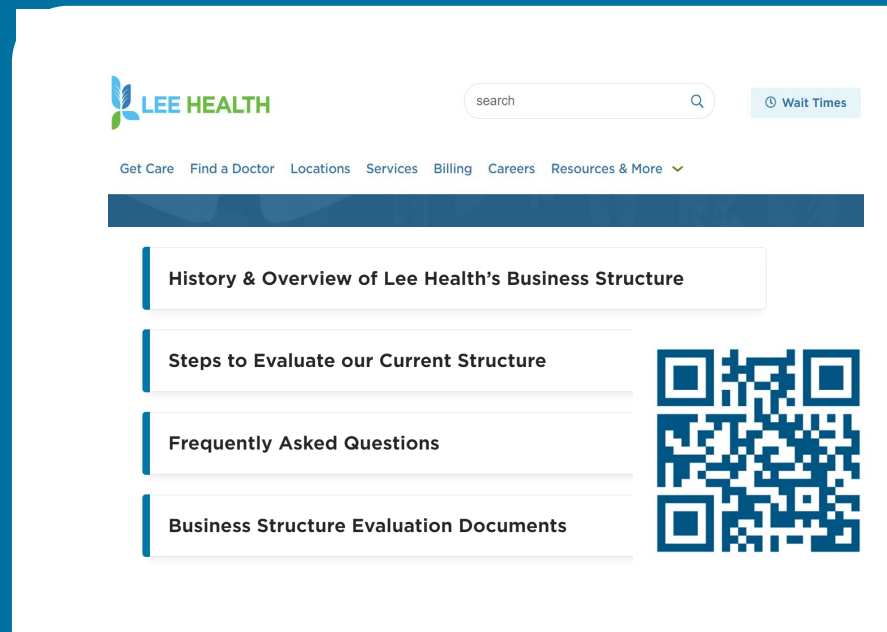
LEE HEALTH

search

Wait Times

Get Care Find a Doctor Locations Services Billing Careers Resources & More

History & Overview of Lee Health’s Business Structure

Steps to Evaluate our Current Structure

Frequently Asked Questions

Business Structure Evaluation Documents